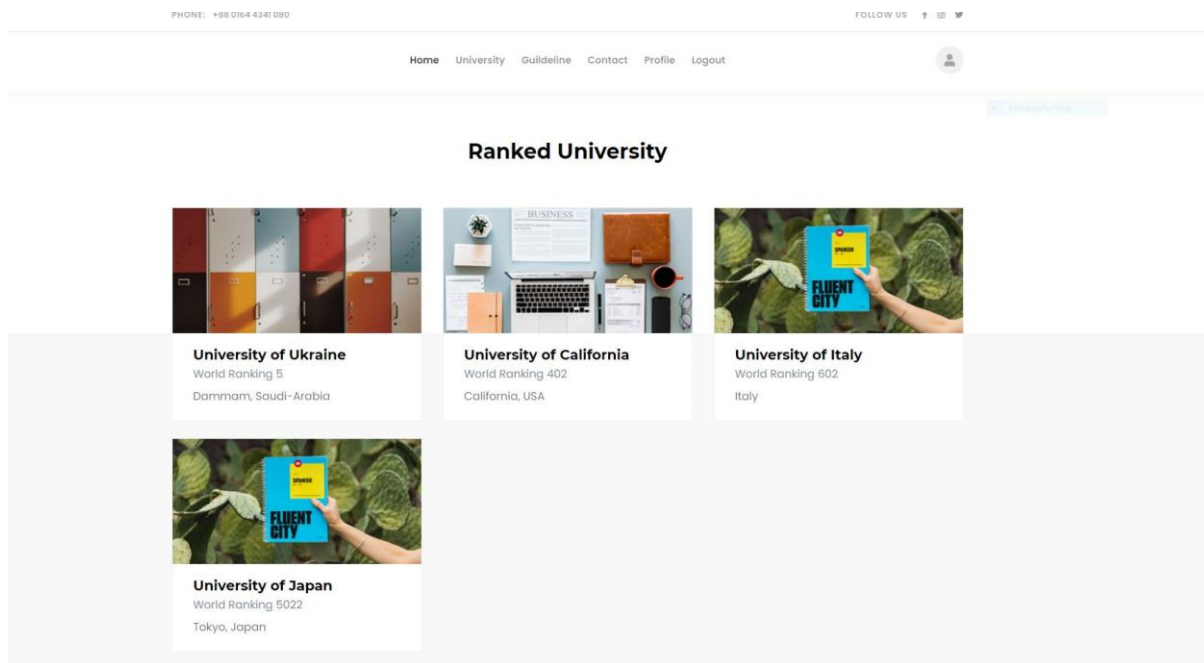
PHONE: +88 0164 4341 080

FOLLOW US

Home University Guildeline Contact Profile Logout

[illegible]

Ranked University

BUSINESS

SPANISH

FLUENT CITY

University of Ukraine
World Ranking 5
Dammam, Saudi-Arabia

University of California
World Ranking 402
California, USA

University of Italy
World Ranking 602
Italy

SPANISH

FLUENT CITY

University of Japan
World Ranking 5022
Tokyo, Japan